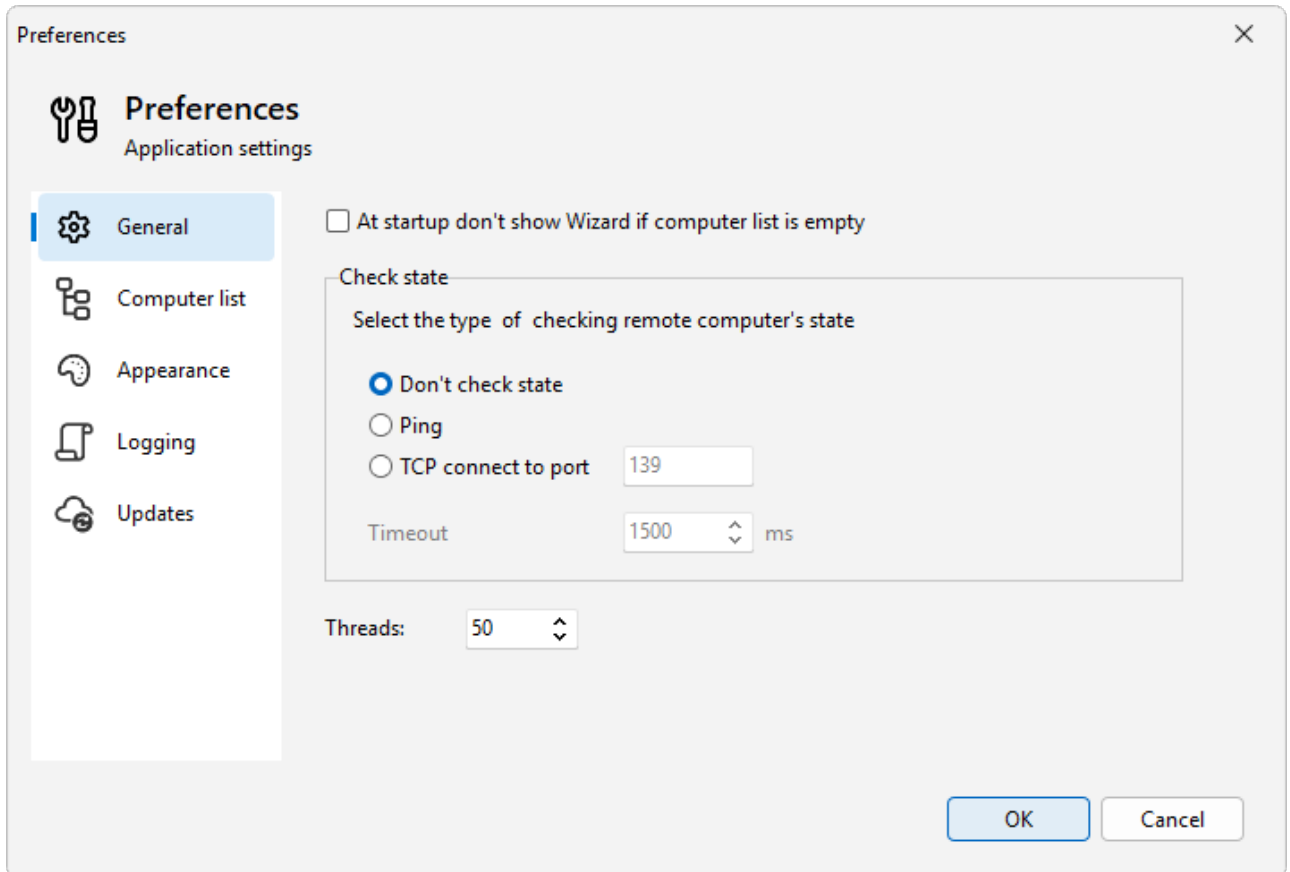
Preferences

Preferences
Application settings

General
Computer list
Appearance
Logging
Updates

At startup don't show Wizard if computer list is empty

Check state
Select the type of checking remote computer's state

Don't check state
Ping
TCP connect to port 139

Timeout 1500 ms

Threads: 50

OK
Cancel